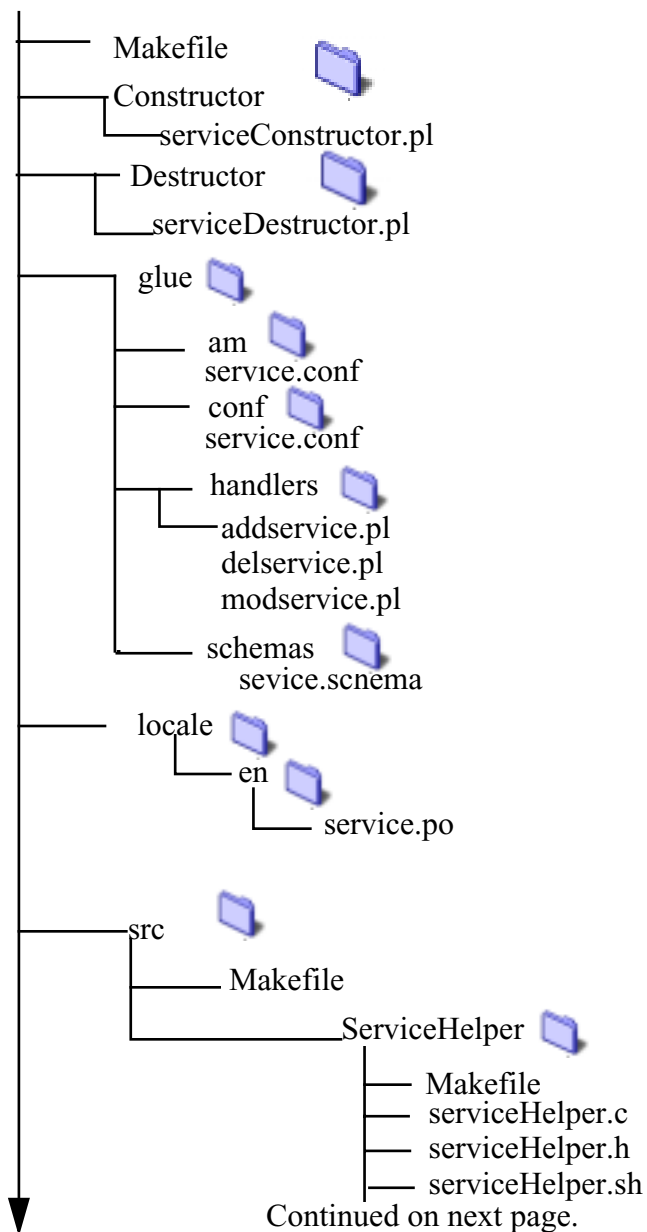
Makefile
Constructor
serviceConstructor.pl
Destructor
serviceDestructor.pl
glue
am
service.conf
conf
service.conf
handlers
addservice.pl
delservice.pl
modservice.pl
schemas
sevice.scnema
locale
en
service.po
src
Makefile
ServiceHelper
Makefile
serviceHelper.c
serviceHelper.h
serviceHelper.sh
Continued on next page.